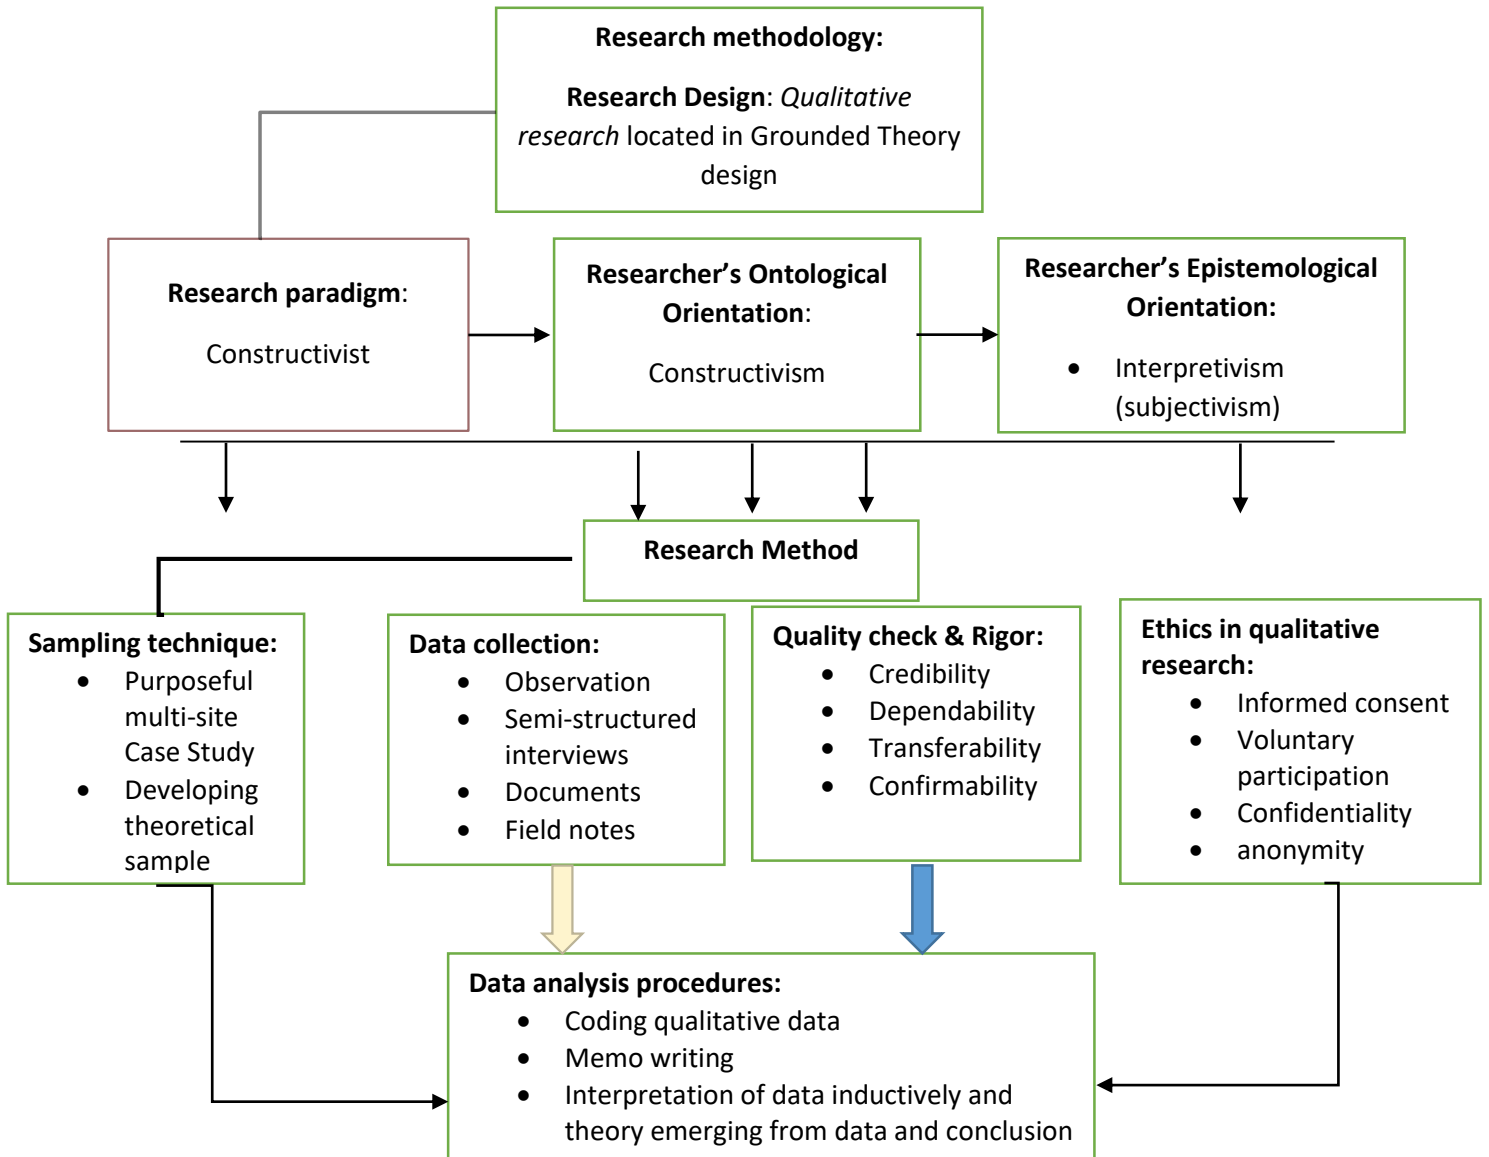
Research methodology:

Research Design: Qualitative research located in Grounded Theory design

Research paradigm:

Constructivist

Researcher's Ontological Orientation:

Constructivism

Researcher's Epistemological Orientation:

- Interpretivism (subjectivism)

Research Method

Sampling technique:
- Purposeful multi-site Case Study
- Developing theoretical sample

Data collection:
- Observation
- Semi-structured interviews
- Documents
- Field notes

Quality check & Rigor:
- Credibility
- Dependability
- Transferability
- Confirmability

Ethics in qualitative research:
- Informed consent
- Voluntary participation
- Confidentiality
- anonymity

Data analysis procedures:
- Coding qualitative data
- Memo writing
- Interpretation of data inductively and theory emerging from data and conclusion